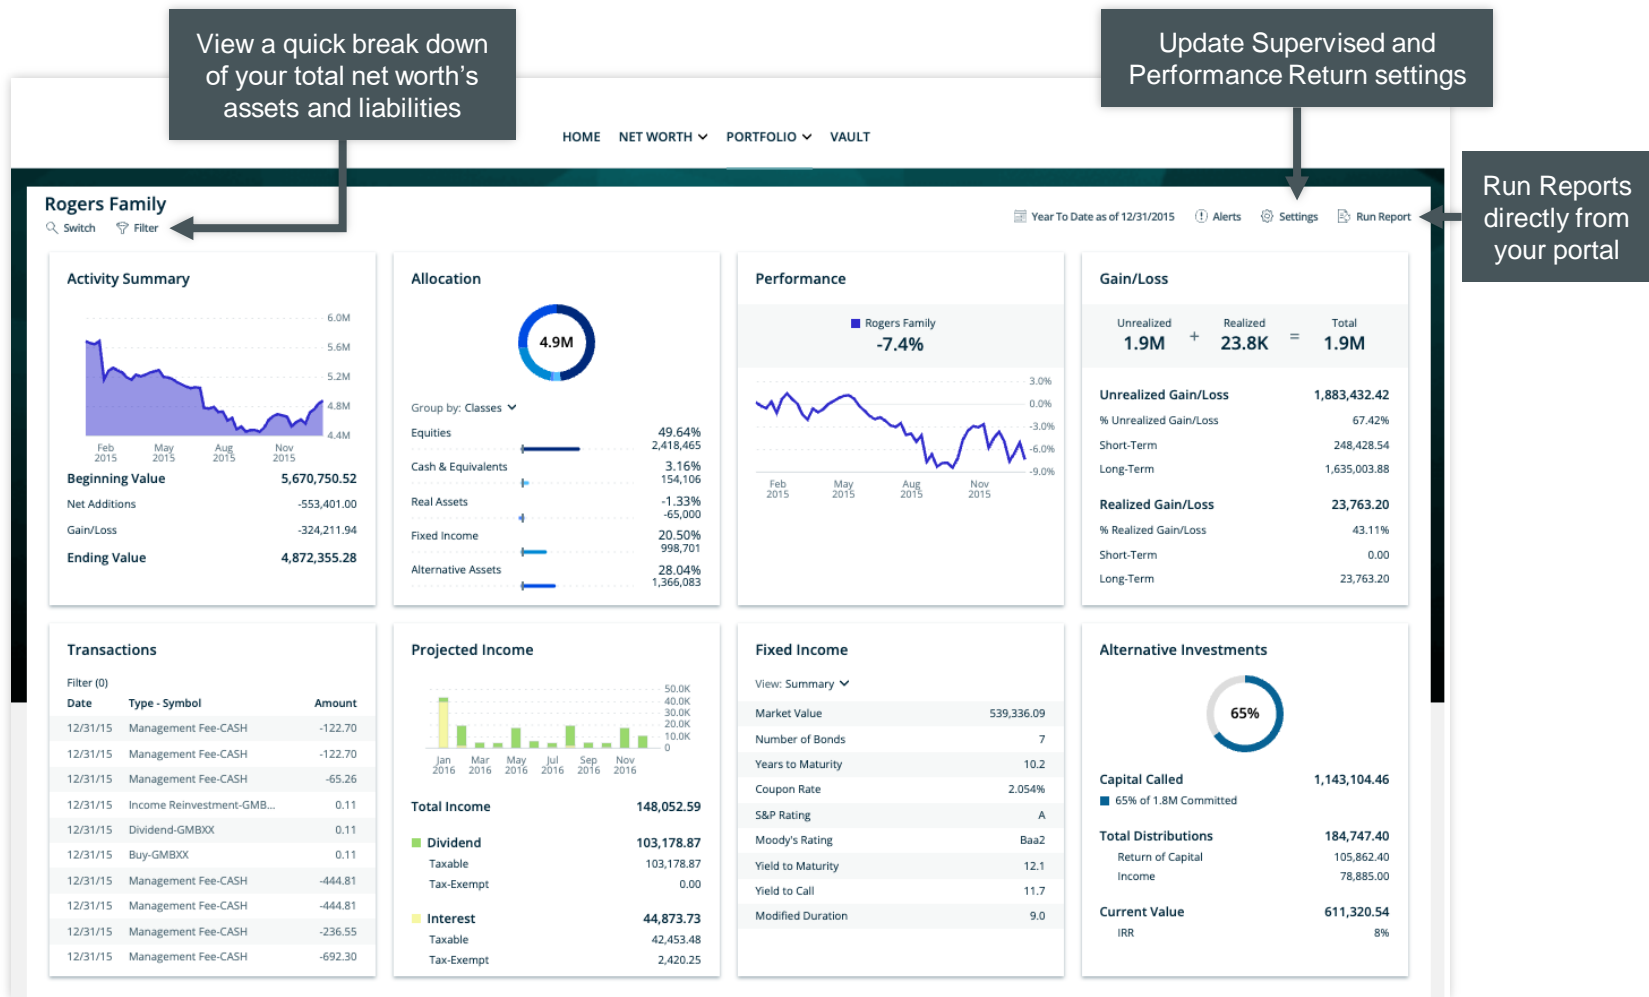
View a quick break down of your total net worth's assets and liabilities

Update Supervised and Performance Return settings

Run Reports directly from your portal

HOME NET WORTH PORTFOLIO VAULT

Rogers Family
Switch Filter

Year To Date as of 12/31/2015 Alerts Settings Run Report

Activity Summary

6.0M
5.6M
5.2M
4.8M
4.4M
Feb 2015 May 2015 Aug 2015 Nov 2015

| Beginning Value | 5,670,750.52 |
|---|---|
| Net Additions | -553,401.00 |
| Gain/Loss | -324,211.94 |
| Ending Value | 4,872,355.28 |

Allocation

4.9M

Group by: Classes

| Equities | 49.64% 2,418,465 |
|---|---|
| Cash & Equivalents | 3.16% 154,106 |
| Real Assets | -1.33% -65,000 |
| Fixed Income | 20.50% 998,701 |
| Alternative Assets | 28.04% 1,366,083 |

Performance

Rogers Family
-7.4%

3.0%
0.0%
-3.0%
-6.0%
-9.0%
Feb 2015 May 2015 Aug 2015 Nov 2015

Gain/Loss

Unrealized 1.9M + Realized 23.8K = Total 1.9M

| Unrealized Gain/Loss | 1,883,432.42 |
|---|---|
| % Unrealized Gain/Loss | 67.42% |
| Short-Term | 248,428.54 |
| Long-Term | 1,635,003.88 |
| Realized Gain/Loss | 23,763.20 |
| % Realized Gain/Loss | 43.11% |
| Short-Term | 0.00 |
| Long-Term | 23,763.20 |

Transactions

Filter (0)

| Date | Type - Symbol | Amount |
|---|---|---|
| 12/31/15 | Management Fee-CASH | -122.70 |
| 12/31/15 | Management Fee-CASH | -122.70 |
| 12/31/15 | Management Fee-CASH | -65.26 |
| 12/31/15 | Income Reinvestment-GMB... | 0.11 |
| 12/31/15 | Dividend-GMBXX | 0.11 |
| 12/31/15 | Buy-GMBXX | 0.11 |
| 12/31/15 | Management Fee-CASH | -444.81 |
| 12/31/15 | Management Fee-CASH | -444.81 |
| 12/31/15 | Management Fee-CASH | -236.55 |
| 12/31/15 | Management Fee-CASH | -692.30 |

Projected Income

50.0K
40.0K
30.0K
20.0K
10.0K
0
Jan 2016 Mar 2016 May 2016 Jul 2016 Sep 2016 Nov 2016

| Total Income | 148,052.59 |
|---|---|
| Dividend | 103,178.87 |
| Taxable | 103,178.87 |
| Tax-Exempt | 0.00 |
| Interest | 44,873.73 |
| Taxable | 42,453.48 |
| Tax-Exempt | 2,420.25 |

Fixed Income

View: Summary

| Market Value | 539,336.09 |
|---|---|
| Number of Bonds | 7 |
| Years to Maturity | 10.2 |
| Coupon Rate | 2.054% |
| S&P Rating | A |
| Moody's Rating | Baa2 |
| Yield to Maturity | 12.1 |
| Yield to Call | 11.7 |
| Modified Duration | 9.0 |

Alternative Investments

65%

| Capital Called | 1,143,104.46 |
|---|---|
| 65% of 1.8M Committed | |
| Total Distributions | 184,747.40 |
| Return of Capital | 105,862.40 |
| Income | 78,885.00 |
| Current Value | 611,320.54 |
| IRR | 8% |